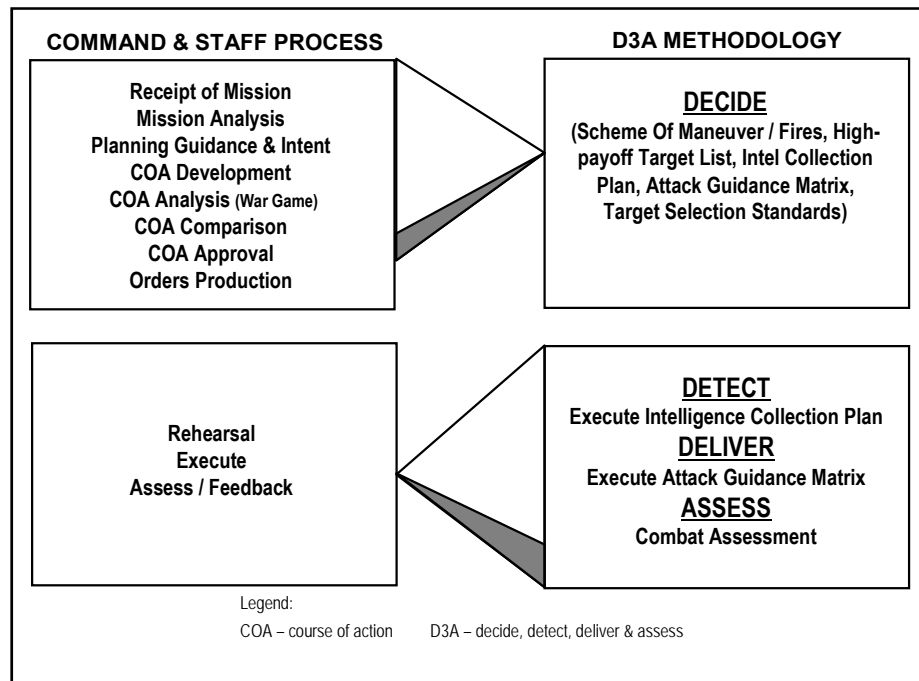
COMMAND & STAFF PROCESS

D3A METHODOLOGY

Receipt of Mission
Mission Analysis
Planning Guidance & Intent
COA Development
COA Analysis (War Game)
COA Comparison
COA Approval
Orders Production

DECIDE
(Scheme Of Maneuver / Fires, High-payoff Target List, Intel Collection Plan, Attack Guidance Matrix, Target Selection Standards)

Rehearsal
Execute
Assess / Feedback

DETECT
Execute Intelligence Collection Plan
DELIVER
Execute Attack Guidance Matrix
ASSESS
Combat Assessment

Legend:
COA – course of action D3A – decide, detect, deliver & assess